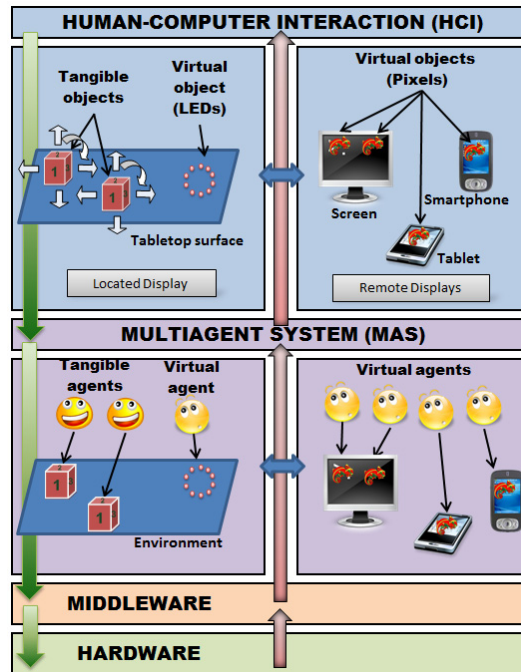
HUMAN-COMPUTER INTERACTION (HCI)

Tangible objects

Virtual object (LEDs)

1

1

Tabletop surface

Located Display

Virtual objects (Pixels)

Screen

Smartphone

Tablet

Remote Displays

MULTIAGENT SYSTEM (MAS)

Tangible agents

Virtual agent

1

1

Environment

Virtual agents

MIDDLEWARE

HARDWARE